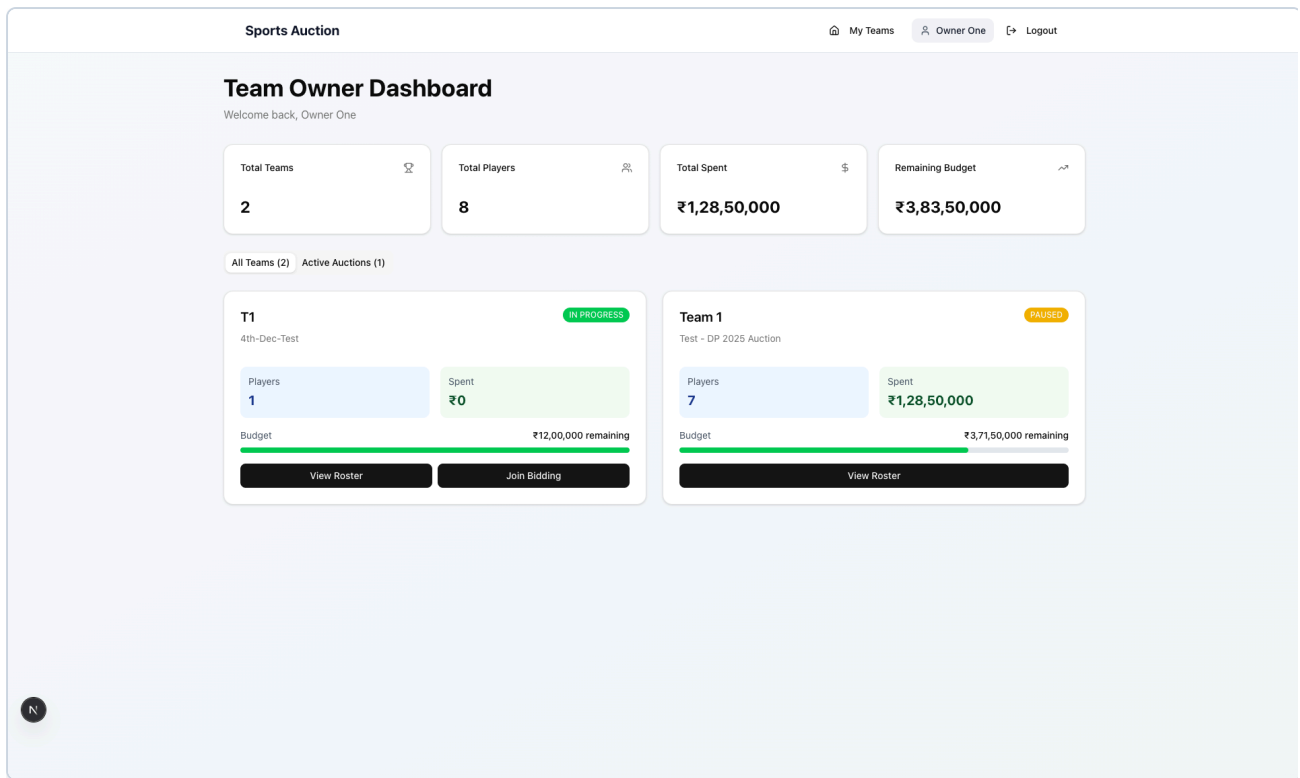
Sports Auction

My Teams Owner One Logout

Team Owner Dashboard

Welcome back, Owner One

Total Teams
2

Total Players
8

Total Spent
₹1,28,50,000

Remaining Budget
₹3,83,50,000

All Teams (2) Active Auctions (1)

T1
IN PROGRESS
4th-Dec-Test

Players
1

Spent
₹0

Budget ₹12,00,000 remaining

View Roster Join Bidding

Team 1
PAUSED
Test - DP 2025 Auction

Players
7

Spent
₹1,28,50,000

Budget ₹3,71,50,000 remaining

View Roster

N